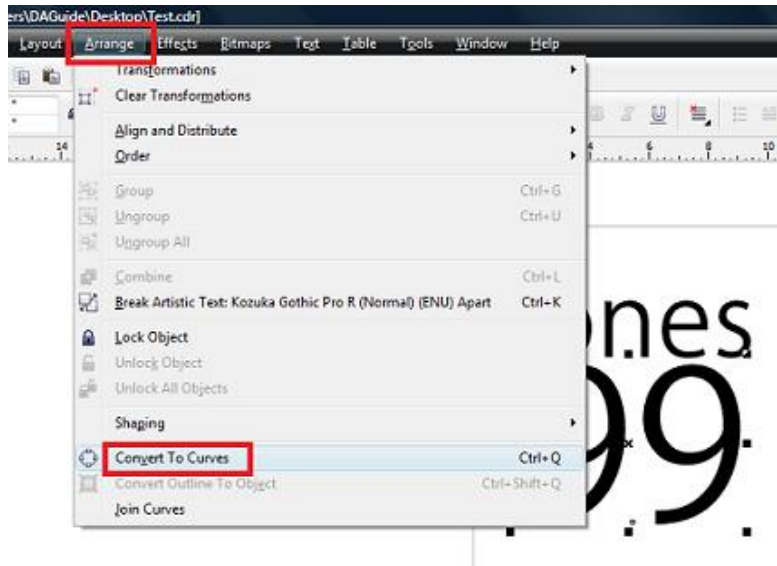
ers\DAGuide\Desktop\Test.cdr]

Layout Arrange Effects Bitmaps Text Table Tools Window Help

Transformations
Clear Transformations
Align and Distribute
Order
Group Ctrl+G
Ungroup Ctrl+U
Ungroup All
Combine Ctrl+L
Break Artistic Text: Kozuka Gothic Pro R (Normal) (ENU) Apart Ctrl+K
Lock Object
Unlock Object
Unlock All Objects
Shaping
Convert To Curves Ctrl+Q
Convert Outline To Object Ctrl+Shift+Q
Join Curves

14 4 6 8 10

ones
99.